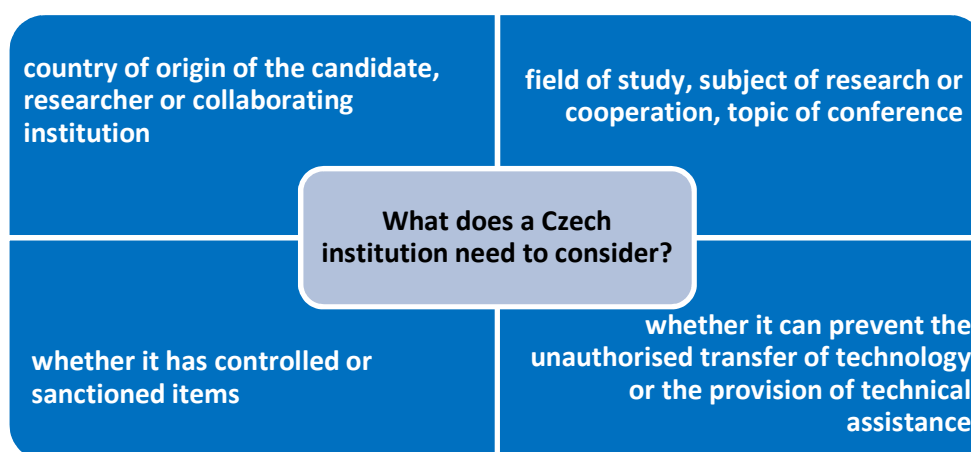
country of origin of the candidate, researcher or collaborating institution

field of study, subject of research or cooperation, topic of conference

What does a Czech institution need to consider?

whether it has controlled or sanctioned items

whether it can prevent the unauthorised transfer of technology or the provision of technical assistance